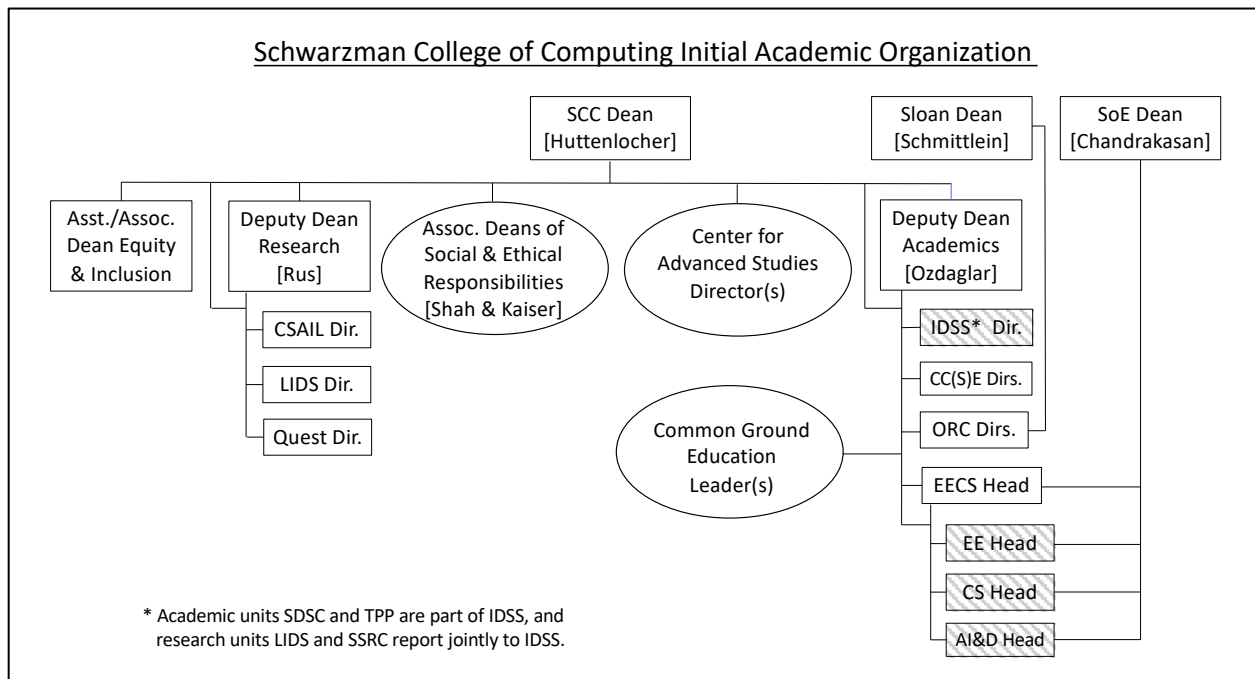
Schwarzman College of Computing Initial Academic Organization

SCC Dean [Huttenlocher]

Sloan Dean [Schmittlein]

SoE Dean [Chandrakasan]

Asst./Assoc. Dean Equity & Inclusion

Deputy Dean Research [Rus]

Assoc. Deans of Social & Ethical Responsibilities [Shah & Kaiser]

Center for Advanced Studies Director(s)

Deputy Dean Academics [Ozdaglar]

CSAIL Dir.

LIDS Dir.

Quest Dir.

IDSS* Dir.

CC(S)E Dirs.

ORC Dirs.

Common Ground Education Leader(s)

EECS Head

EE Head

CS Head

AI&D Head

* Academic units SDSC and TPP are part of IDSS, and research units LIDS and SSRC report jointly to IDSS.